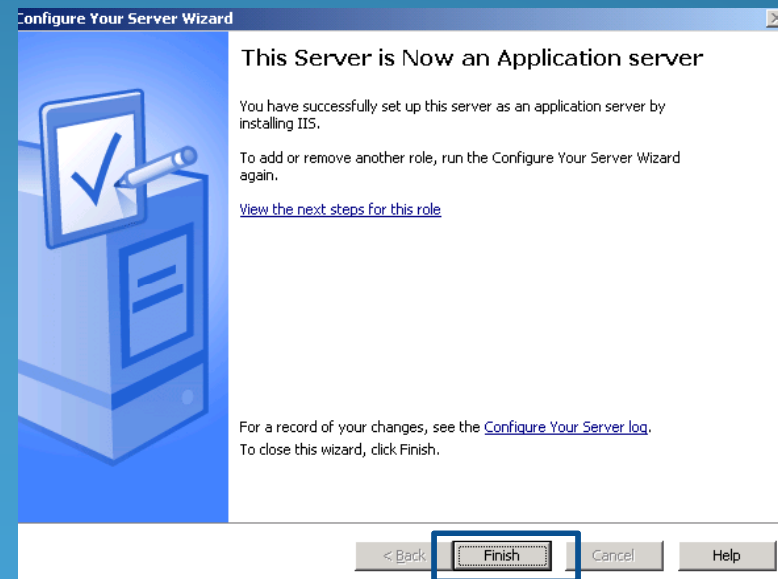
onfigure Your Server Wizard

This Server is Now an Application server

You have successfully set up this server as an application server by installing IIS.

To add or remove another role, run the Configure Your Server Wizard again.

View the next steps for this role

For a record of your changes, see the Configure Your Server log.
To close this wizard, click Finish.

< Back Finish Cancel Help